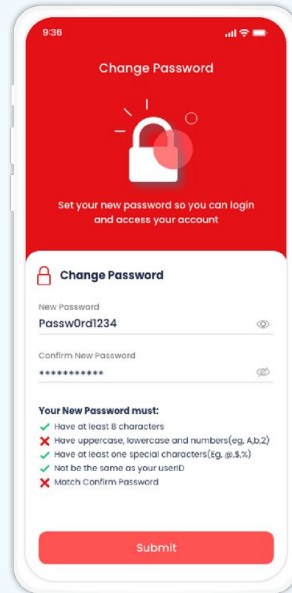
9:36

Change Password

Set your new password so you can login and access your account

Change Password

New Password
Passw0rd1234

Confirm New Password
***********

Your New Password must:
✓ Have at least 8 characters
✗ Have uppercase, lowercase and numbers(eg, A,b,2)
✓ Have at least one special characters(Eg, @,$,%)
✓ Not be the same as your userID
✗ Match Confirm Password

Submit